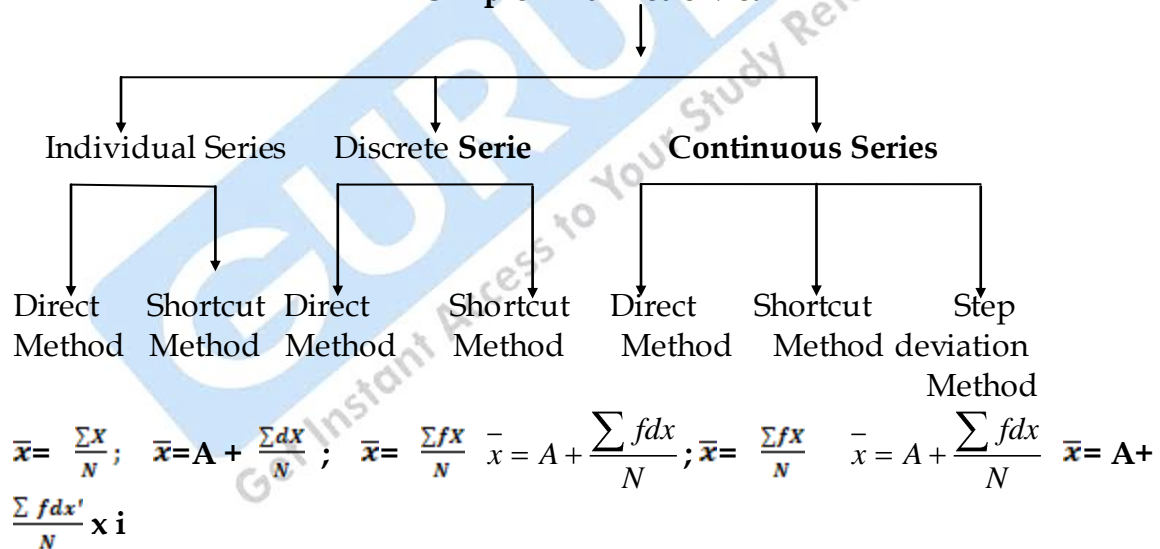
Individual Series

Direct Method

Shortcut Method

Discrete **Serie**

Direct Method

Shortcut Method

**Continuous Series**

Direct Method

Shortcut Method

Step deviation Method

$\bar{x}= \frac{\sum X}{N}$; $\bar{x}=A + \frac{\sum dX}{N}$; $\bar{x}= \frac{\sum fX}{N}$ $\bar{x} = A + \frac{\sum fdx}{N}$; $\bar{x}= \frac{\sum fX}{N}$ $\bar{x} = A + \frac{\sum fdx}{N}$ $\bar{x}= A+ \frac{\sum fdx'}{N} \times i$

Get Instant Access to Your Study Related